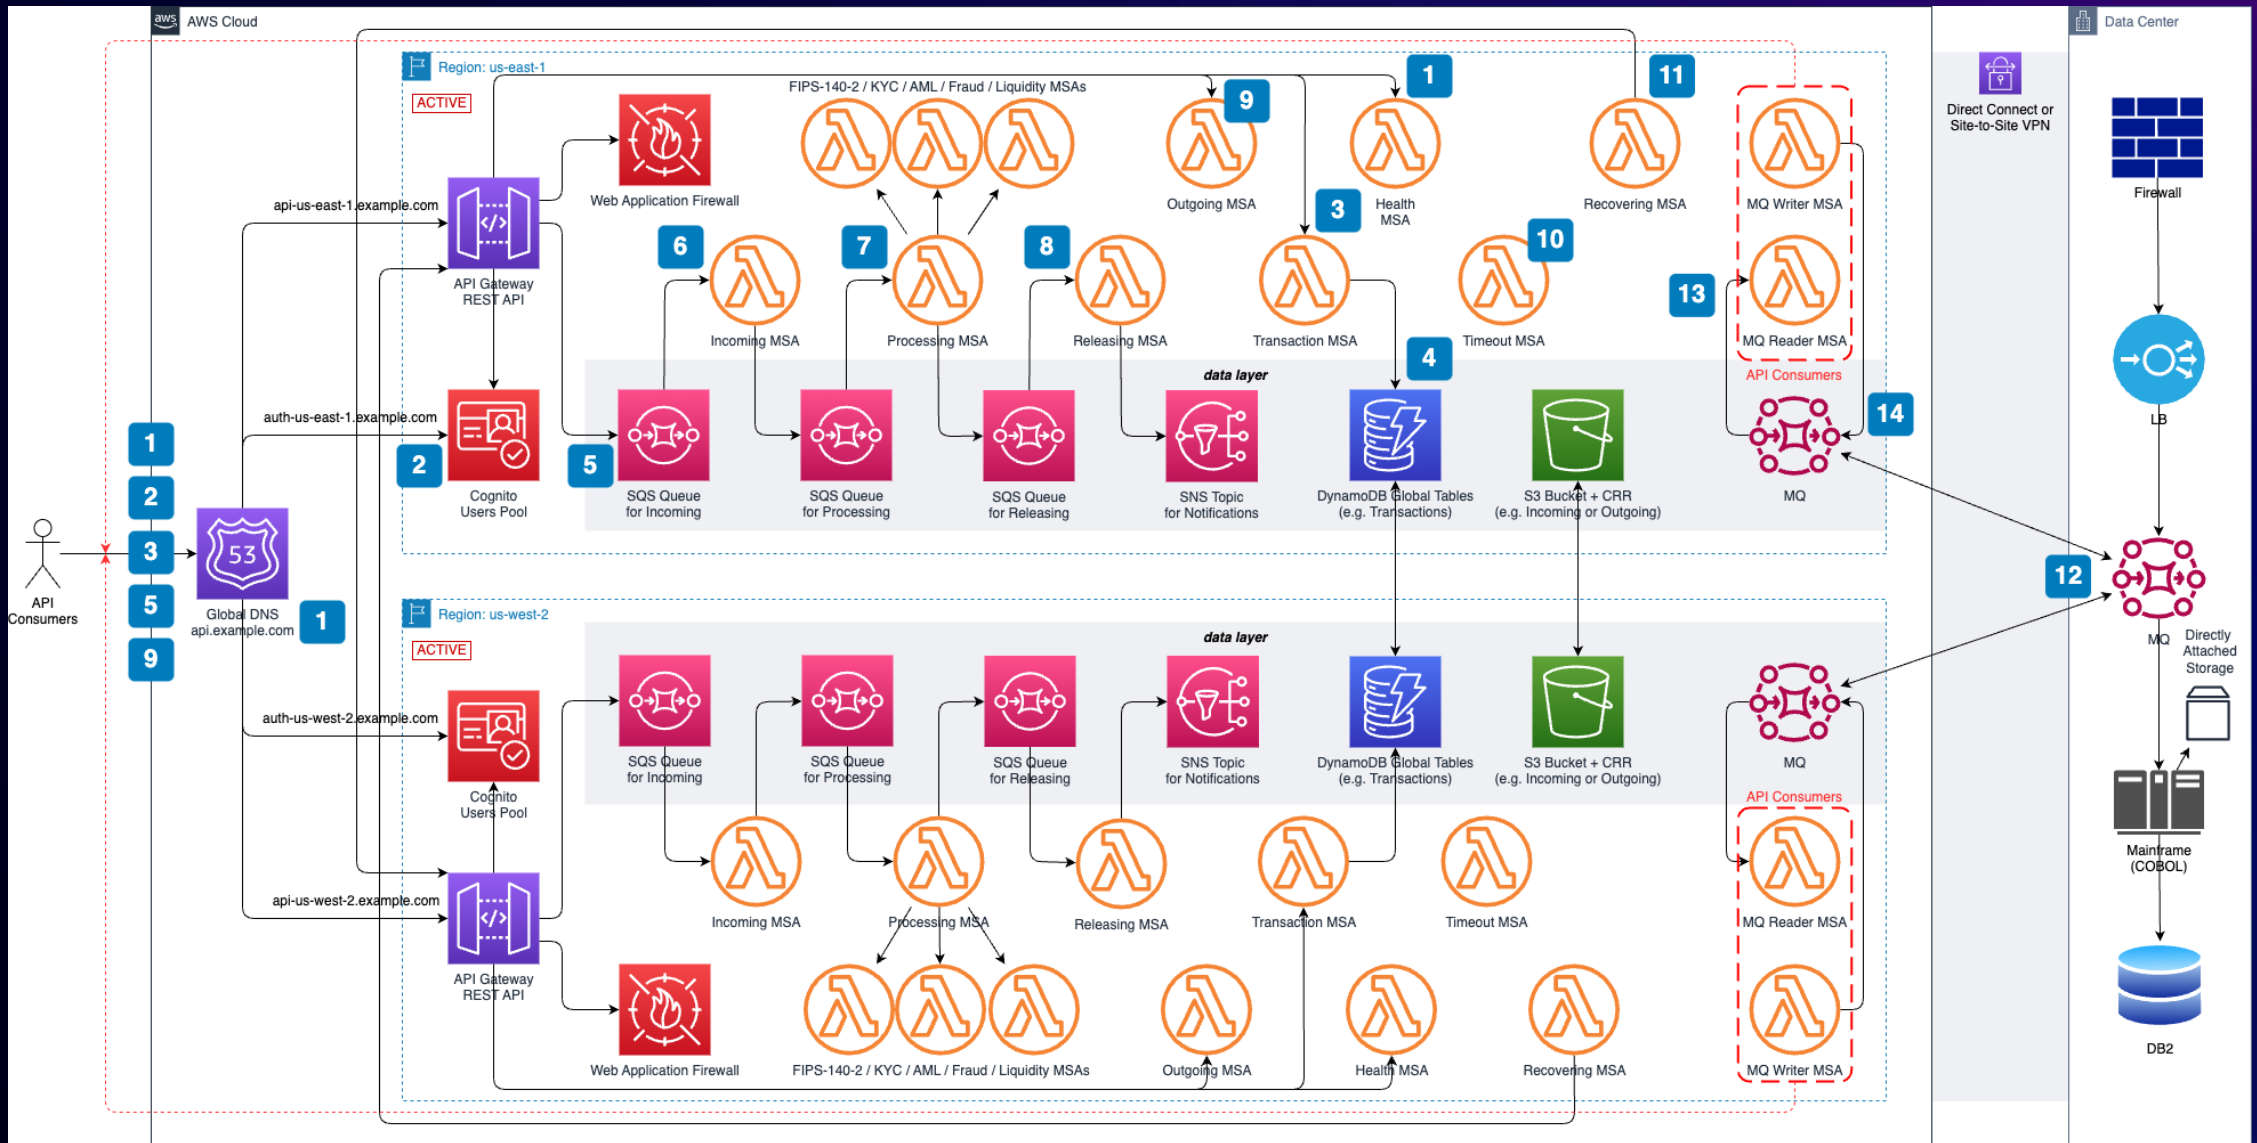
AWS Cloud

Data Center

Region: us-east-1

ACTIVE

FIPS-140-2 / KYC / AML / Fraud / Liquidity MSAs

9

1

11

Outgoing MSA

Health MSA

Recovering MSA

MQ Writer MSA

Direct Connect or Site-to-Site VPN

Firewall

api-us-east-1.example.com

Web Application Firewall

API Gateway REST API

6

7

8

3

10

Incoming MSA

Processing MSA

Releasing MSA

Transaction MSA

Timeout MSA

13

MQ Reader MSA

4

API Consumers

LB

data layer

auth-us-east-1.example.com

14

1

2

5

Cognito Users Pool

SQS Queue for Incoming

SQS Queue for Processing

SQS Queue for Releasing

SNS Topic for Notifications

DynamoDB Global Tables (e.g. Transactions)

S3 Bucket + CRR (e.g. Incoming or Outgoing)

MQ

2

3

API Consumers

12

5

Global DNS api.example.com

1

9

Region: us-west-2

MQ

Directly Attached Storage

data layer

ACTIVE

auth-us-west-2.example.com

SQS Queue for Incoming

SQS Queue for Processing

SQS Queue for Releasing

SNS Topic for Notifications

DynamoDB Global Tables (e.g. Transactions)

S3 Bucket + CRR (e.g. Incoming or Outgoing)

MQ

Cognito Users Pool

API Consumers

Mainframe (COBOL)

api-us-west-2.example.com

Incoming MSA

Processing MSA

Releasing MSA

Transaction MSA

Timeout MSA

MQ Reader MSA

API Gateway REST API

DB2

Web Application Firewall

FIPS-140-2 / KYC / AML / Fraud / Liquidity MSAs

Outgoing MSA

Health MSA

Recovering MSA

MQ Writer MSA